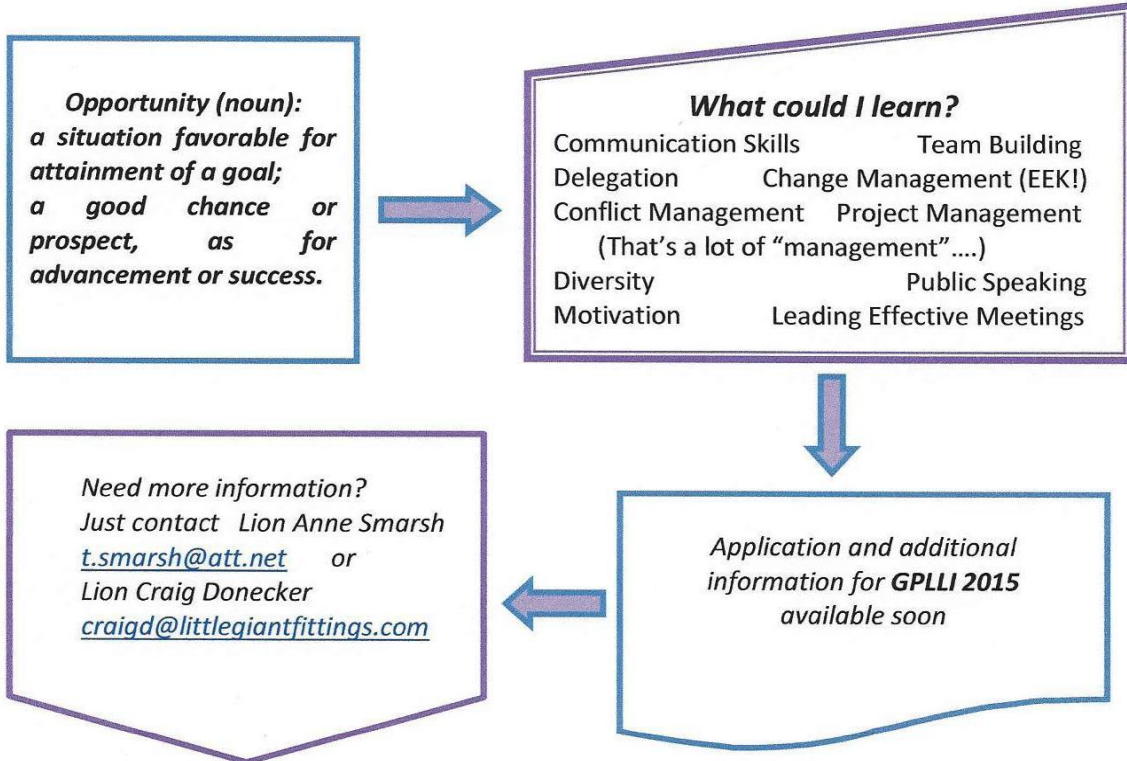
*Opportunity (noun):*
*a situation favorable for attainment of a goal;*
*a good chance or prospect, as for advancement or success.*

**What could I learn?**
Communication Skills Team Building
Delegation Change Management (EEK!)
Conflict Management Project Management
(That's a lot of "management"….)
Diversity Public Speaking
Motivation Leading Effective Meetings

*Application and additional information for **GPLLI 2015** available soon*

*Need more information?*
*Just contact Lion Anne Smarsh*
*t.smarsh@att.net or*
*Lion Craig Donecker*
*craigd@littlegiantfittings.com*